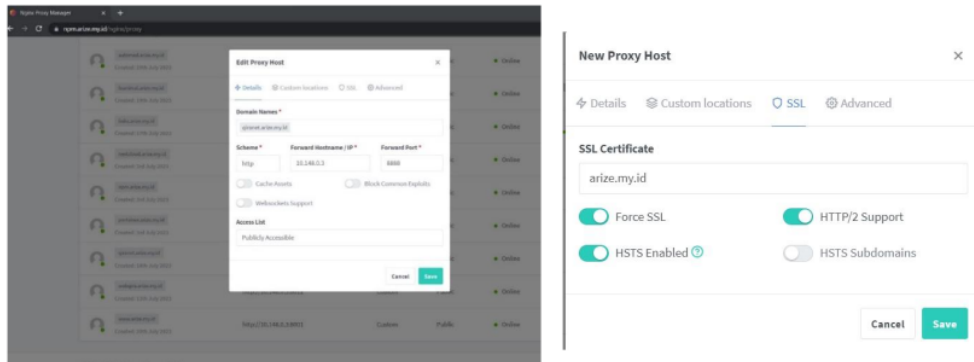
Nginx Proxy Manager
npm.arize.my.id/nginx/proxy

Edit Proxy Host
Details Custom locations SSL Advanced
Domain Names *
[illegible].arize.my.id
Scheme * Forward Hostname / IP * Forward Port *
http 10.148.0.3 8888
Cache Assets Block Common Exploits
Websockets Support
Access List
Publicly Accessible
Cancel Save

Online
Online
Online
Online
Online
Online
Online
Online
Online
http://10.148.0.3:8899 Custom Public Online

New Proxy Host
×
Details Custom locations SSL Advanced
SSL Certificate
arize.my.id
Force SSL
HTTP/2 Support
HSTS Enabled
HSTS Subdomains
Cancel Save